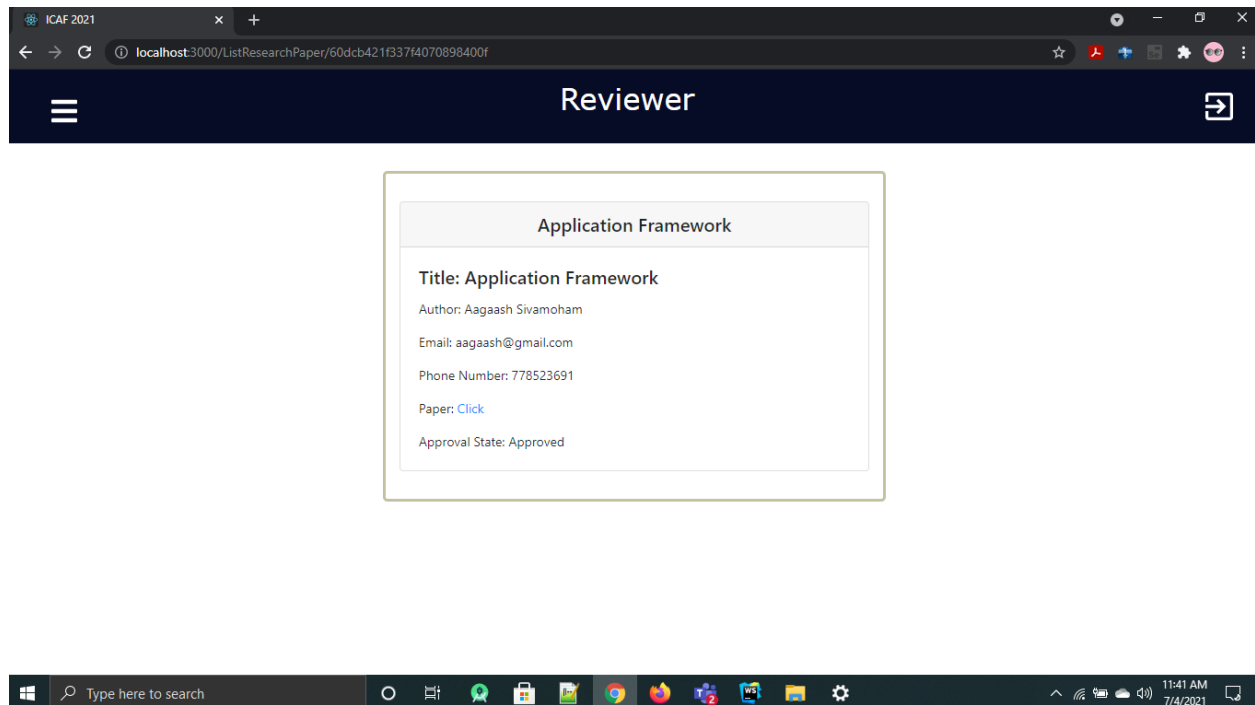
ICAF 2021

localhost:3000/ListResearchPaper/60dcb421f337f4070898400f

Reviewer

Application Framework

Title: Application Framework

Author: Aagaash Sivamoham

Email: aagaash@gmail.com

Phone Number: 778523691

Paper: Click

Approval State: Approved

Type here to search

11:41 AM
7/4/2021